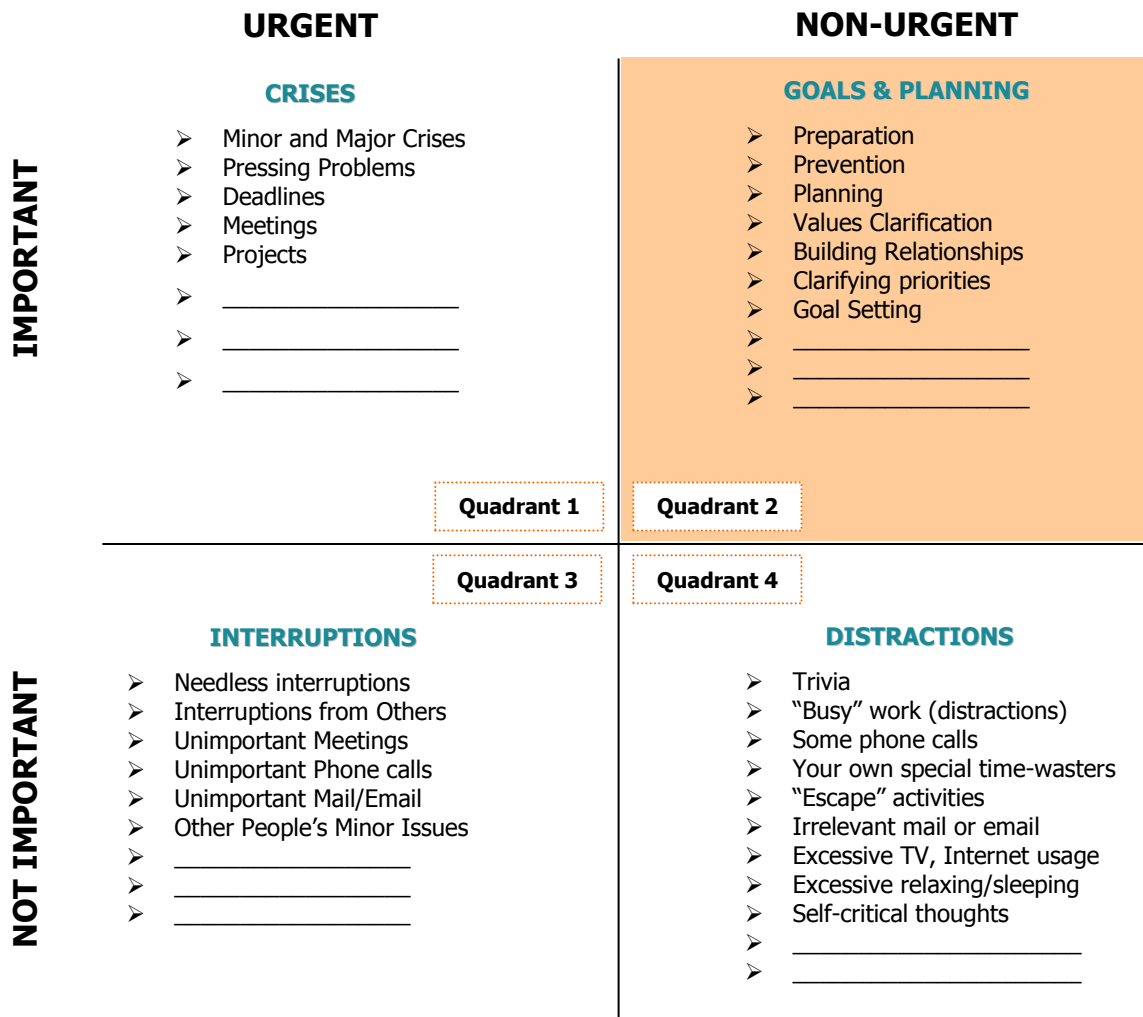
URGENT

NON-URGENT

IMPORTANT

CRISES

- Minor and Major Crises
- Pressing Problems
- Deadlines
- Meetings
- Projects
- ___________________
- ___________________
- ___________________

Quadrant 1

GOALS & PLANNING

- Preparation
- Prevention
- Planning
- Values Clarification
- Building Relationships
- Clarifying priorities
- Goal Setting
- ___________________
- ___________________
- ___________________

Quadrant 2

NOT IMPORTANT

Quadrant 3

INTERRUPTIONS

- Needless interruptions
- Interruptions from Others
- Unimportant Meetings
- Unimportant Phone calls
- Unimportant Mail/Email
- Other People's Minor Issues
- ___________________
- ___________________
- ___________________

Quadrant 4

DISTRACTIONS

- Trivia
- "Busy" work (distractions)
- Some phone calls
- Your own special time-wasters
- "Escape" activities
- Irrelevant mail or email
- Excessive TV, Internet usage
- Excessive relaxing/sleeping
- Self-critical thoughts
- ___________________
- ___________________